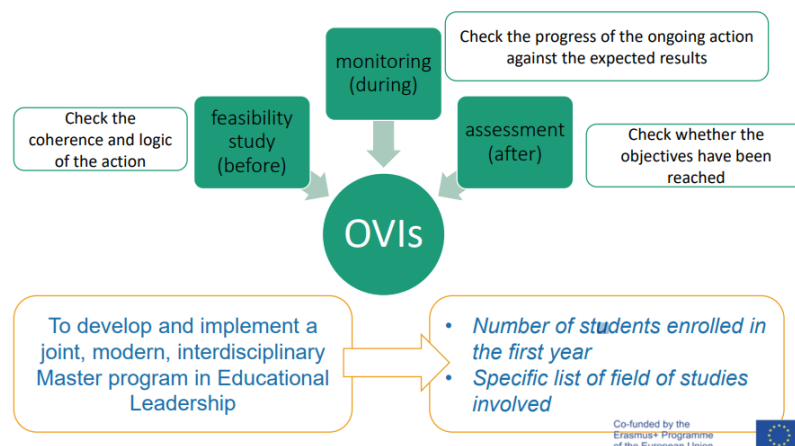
Check the progress of the ongoing action against the expected results

monitoring (during)

Check the coherence and logic of the action

feasibility study (before)

assessment (after)

Check whether the objectives have been reached

OVIs

To develop and implement a joint, modern, interdisciplinary Master program in Educational Leadership

• Number of students enrolled in the first year
• Specific list of field of studies involved

Co-funded by the Erasmus+ Programme of the European Union